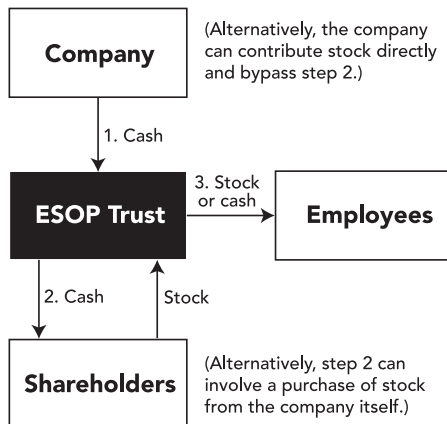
Company

(Alternatively, the company can contribute stock directly and bypass step 2.)

1. Cash

ESOP Trust

3. Stock or cash

Employees

2. Cash

Stock

Shareholders

(Alternatively, step 2 can involve a purchase of stock from the company itself.)